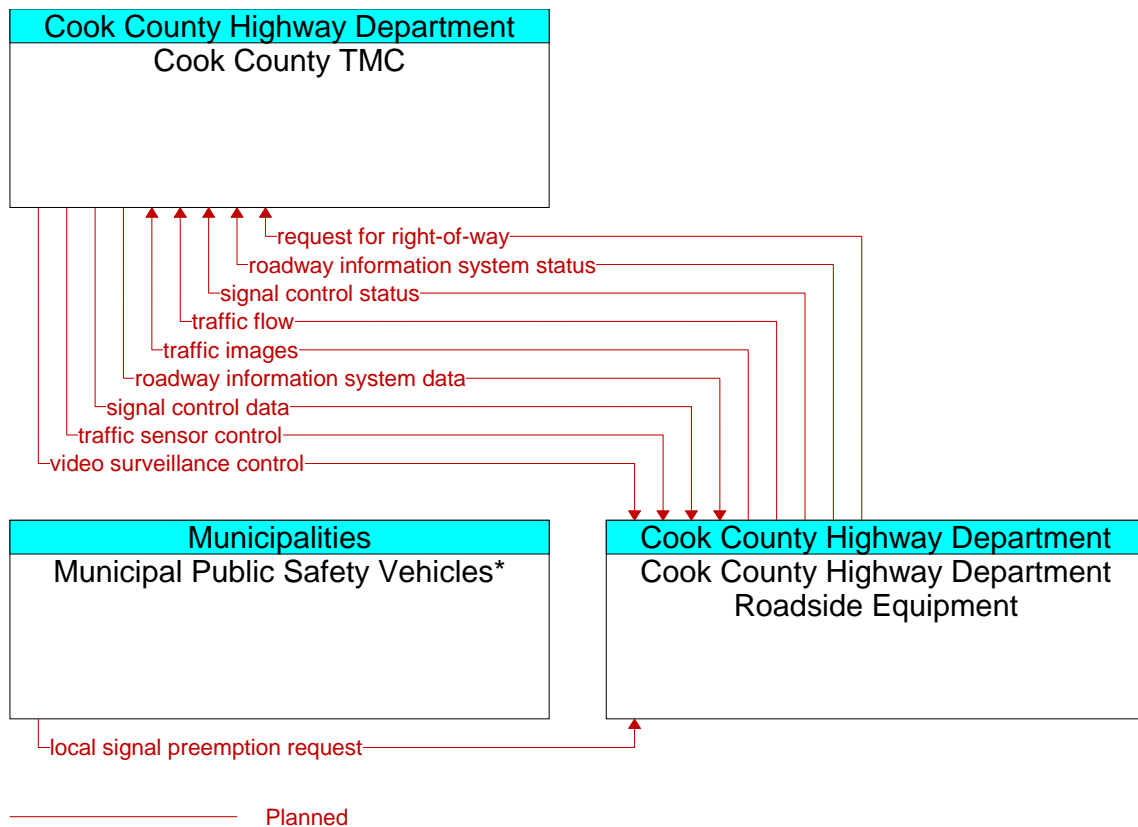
Cook County Highway Department
Cook County TMC

request for right-of-way
roadway information system status
signal control status
traffic flow
traffic images
roadway information system data
signal control data
traffic sensor control
video surveillance control

Municipalities
Municipal Public Safety Vehicles*

Cook County Highway Department
Cook County Highway Department Roadside Equipment

local signal preemption request

Planned